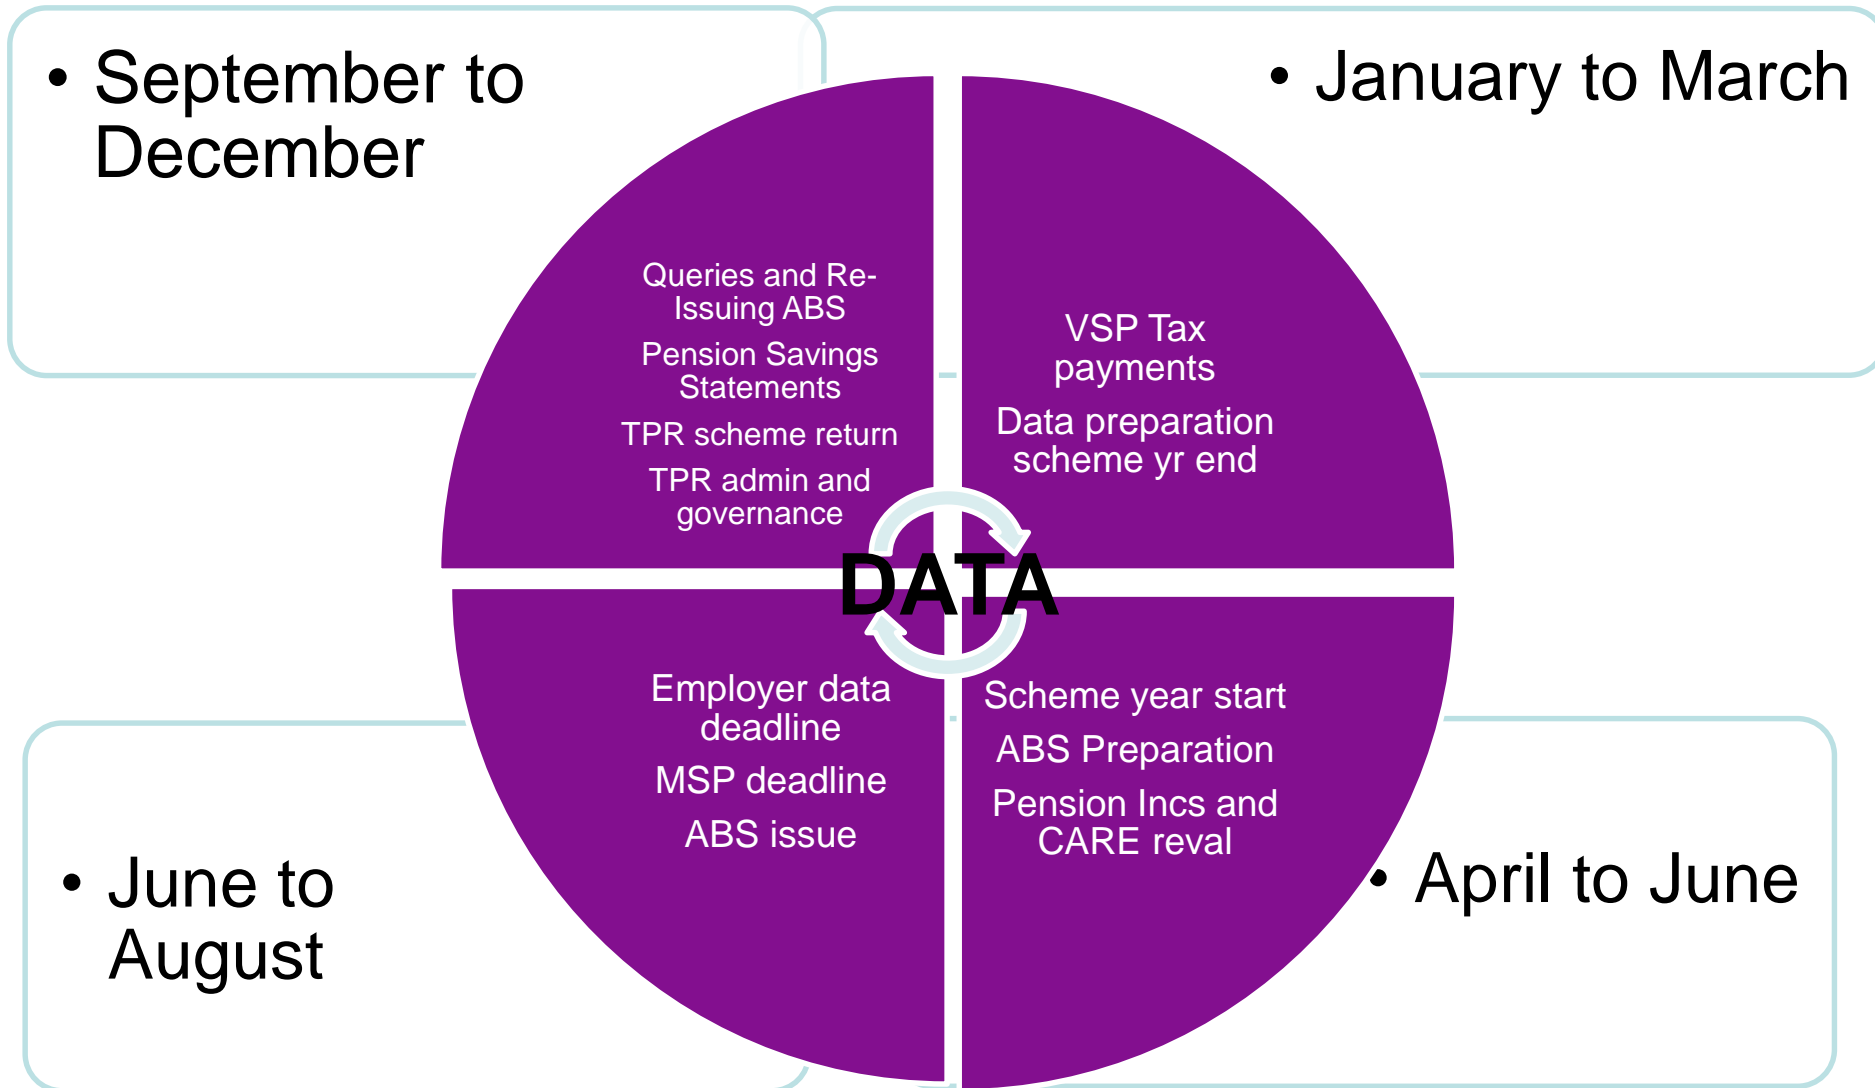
• September to December

• January to March

Queries and Re-Issuing ABS

Pension Savings Statements

TPR scheme return

TPR admin and governance

VSP Tax payments

Data preparation scheme yr end

DATA

Employer data deadline

MSP deadline

ABS issue

Scheme year start

ABS Preparation

Pension Incs and CARE reval

• June to August

• April to June